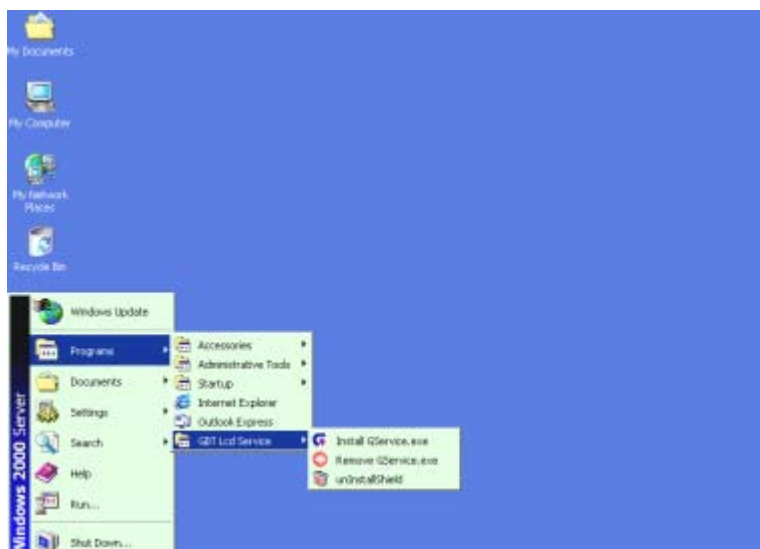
My Documents

My Computer

My Network Places

Recycle Bin

Windows Update

Programs

Documents

Settings

Search

Help

Run...

Shut Down...

Windows 2000 Server

Accessories

Administrative Tools

Startup

Internet Explorer

Outlook Express

GBT Lcd Service

Install GService.exe

Remove GService.exe

unInstallShield